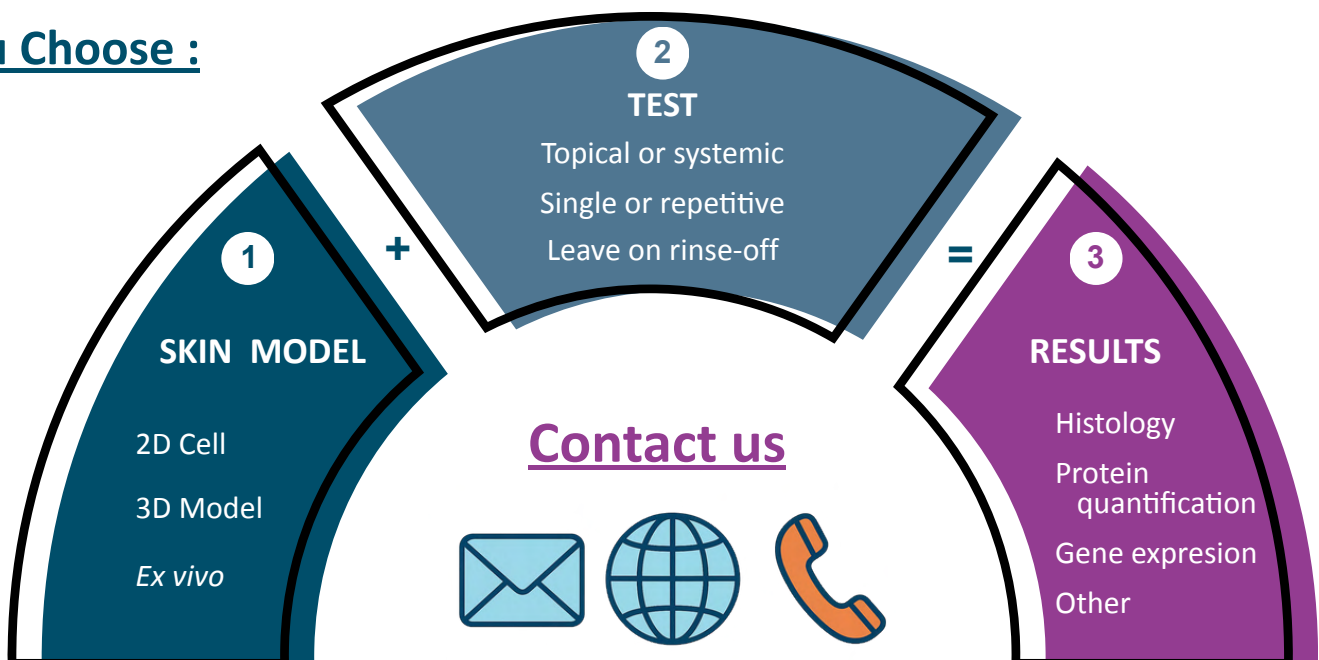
u Choose :

2
TEST
Topical or systemic
Single or repetitive
Leave on rinse-off

1
SKIN MODEL
2D Cell
3D Model
Ex vivo

+

=

3
RESULTS
Histology
Protein quantification
Gene expresion
Other

Contact us